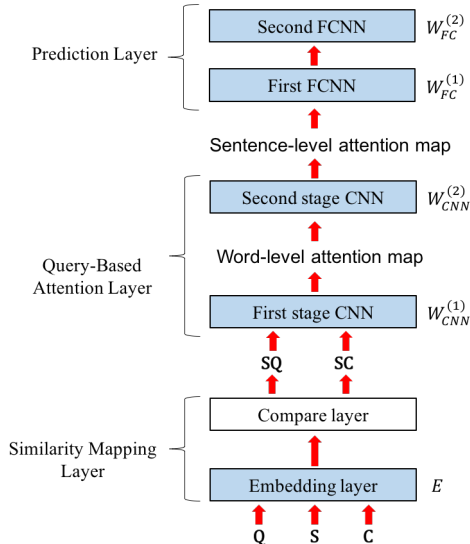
Prediction Layer

Second FCNN $W_{FC}^{(2)}$

First FCNN $W_{FC}^{(1)}$

Sentence-level attention map

Query-Based Attention Layer

Second stage CNN $W_{CNN}^{(2)}$

Word-level attention map

First stage CNN $W_{CNN}^{(1)}$

SQ SC

Similarity Mapping Layer

Compare layer

Embedding layer $E$

Q S C